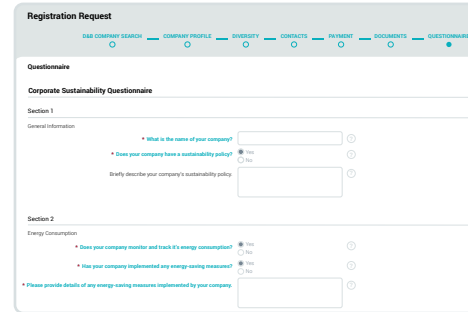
Registration Request

D&B COMPANY SEARCH
COMPANY PROFILE
DIVERSITY
CONTACTS
PAYMENT
DOCUMENTS
QUESTIONNAIRE

Questionnaire

Corporate Sustainability Questionnaire

Section 1

General Information

* What is the name of your company?

* Does your company have a sustainability policy?
Yes
No

Briefly describe your company's sustainability policy.

Section 2

Energy Consumption

* Does your company monitor and track it's energy consumption?
Yes
No

* Has your company implemented any energy-saving measures?
Yes
No

* Please provide details of any energy-saving measures implemented by your company.